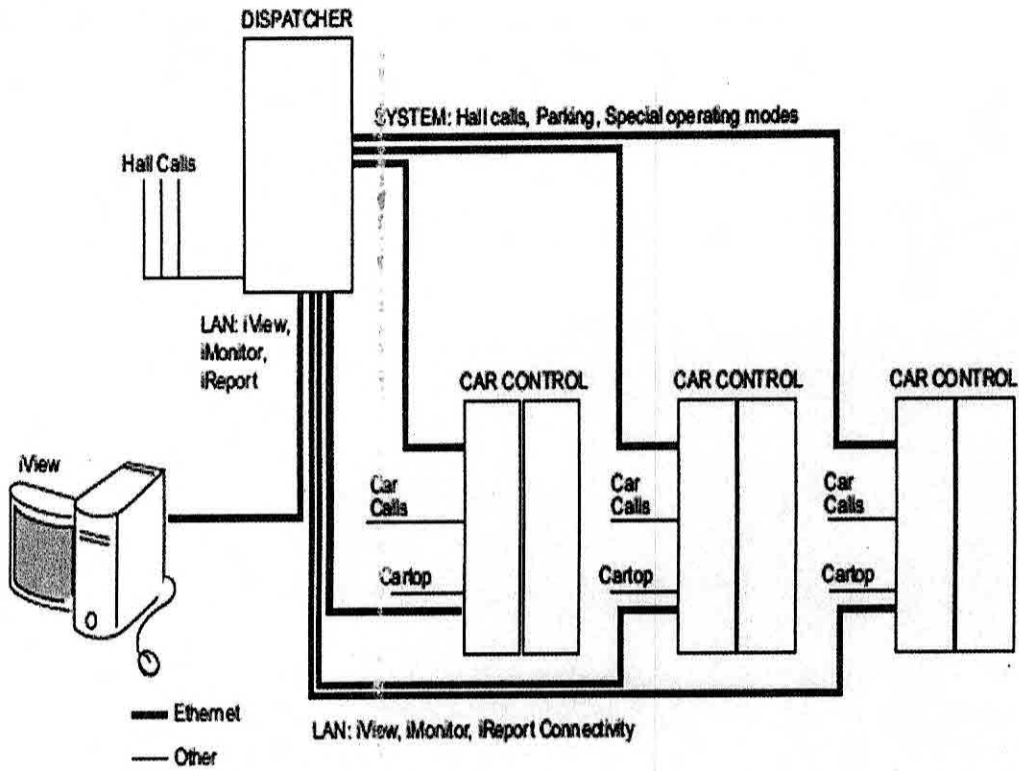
DISPATCHER

SYSTEM: Hall calls, Parking, Special operating modes

Hall Calls

LAN: iView, iMonitor, iReport

CAR CONTROL

CAR CONTROL

CAR CONTROL

iView

Car Calls

Cartop

Car Calls

Cartop

Car Calls

Cartop

Ethernet

Other

LAN: iView, iMonitor, iReport Connectivity